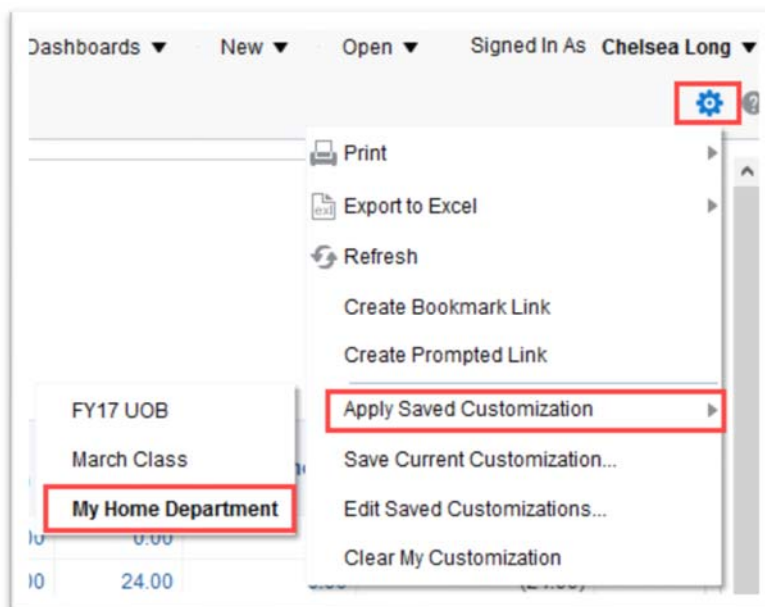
Dashboards ▼ New ▼ Open ▼ Signed In As Chelsea Long ▼

Print

Export to Excel

Refresh

Create Bookmark Link

Create Prompted Link

Apply Saved Customization

Save Current Customization...

Edit Saved Customizations...

Clear My Customization

FY17 UOB

March Class

My Home Department

0.00

24.00